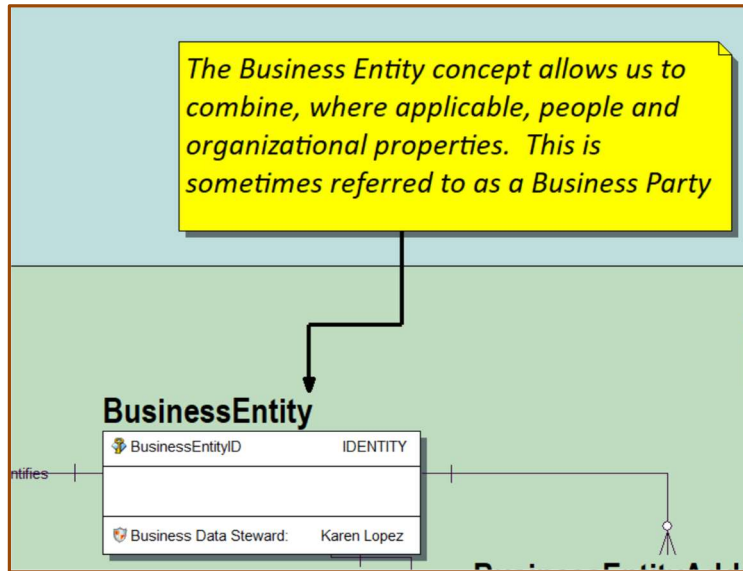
The Business Entity concept allows us to combine, where applicable, people and organizational properties. This is sometimes referred to as a Business Party

BusinessEntity

| BusinessEntityID | IDENTITY |
|---|---|
| | |
| Business Data Steward: | Karen Lopez |

ntifies

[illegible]